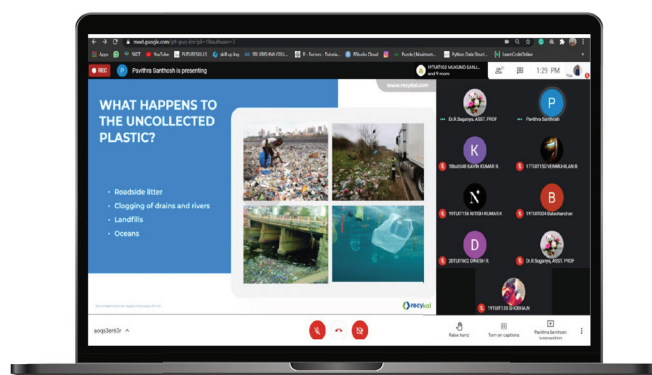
meet.google.com/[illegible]

Apps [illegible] NCT YouTube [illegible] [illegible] SRI KRISHNA COLL... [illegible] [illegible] Python Data Struct... LearnCodeOnline

REC

P Pavithra Santhosh is presenting

19TUR103 MUKUND SANJ... and 9 more

1:29 PM

www.recykal.com

WHAT HAPPENS TO THE UNCOLLECTED PLASTIC?

• Roadside litter
• Clogging of drains and rivers
• Landfills
• Oceans

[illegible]

Recykal

Dr.K.Suganya, ASST. PROF

P

Pavithra Santhosh

K

18tuit048 KAVIN KUMAR B

17TUIT153 VENNIKUMAR B

N

19TUIT156 NITISH KUMAR

B

19TUIT004 Balachandran

D

20TUIT602 DINESH R

Dr.K.Suganya, ASST. PROF

19TUIT133 SHOBHAN

aoqo3er63r ^

Raise hand

Turn on captions

Pavithra Santhosh (presentation)